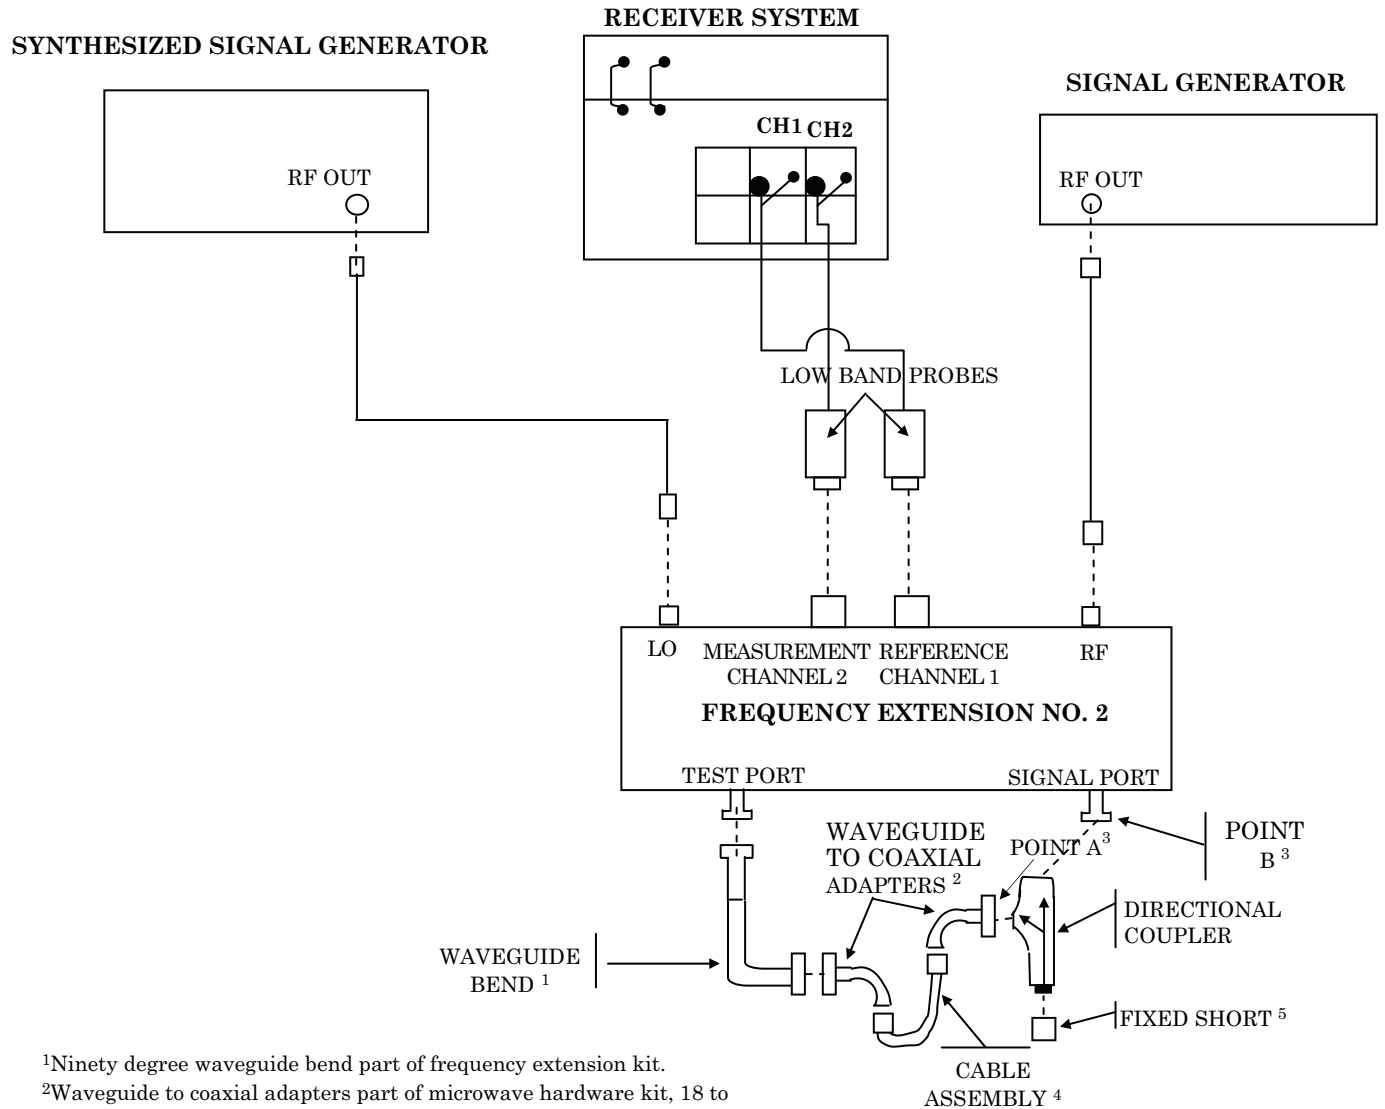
SYNTHESIZED SIGNAL GENERATOR

RF OUT

RECEIVER SYSTEM

CH1 CH2

SIGNAL GENERATOR

RF OUT

LOW BAND PROBES

LO

MEASUREMENT CHANNEL 2

REFERENCE CHANNEL 1

RF

FREQUENCY EXTENSION NO. 2

TEST PORT

SIGNAL PORT

WAVEGUIDE TO COAXIAL ADAPTERS $^{2}$

POINT A$^{3}$

POINT B $^{3}$

DIRECTIONAL COUPLER

WAVEGUIDE BEND $^{1}$

FIXED SHORT $^{5}$

CABLE ASSEMBLY $^{4}$

$^{1}$Ninety degree waveguide bend part of frequency extension kit.
$^{2}$Waveguide to coaxial adapters part of microwave hardware kit, 18 to